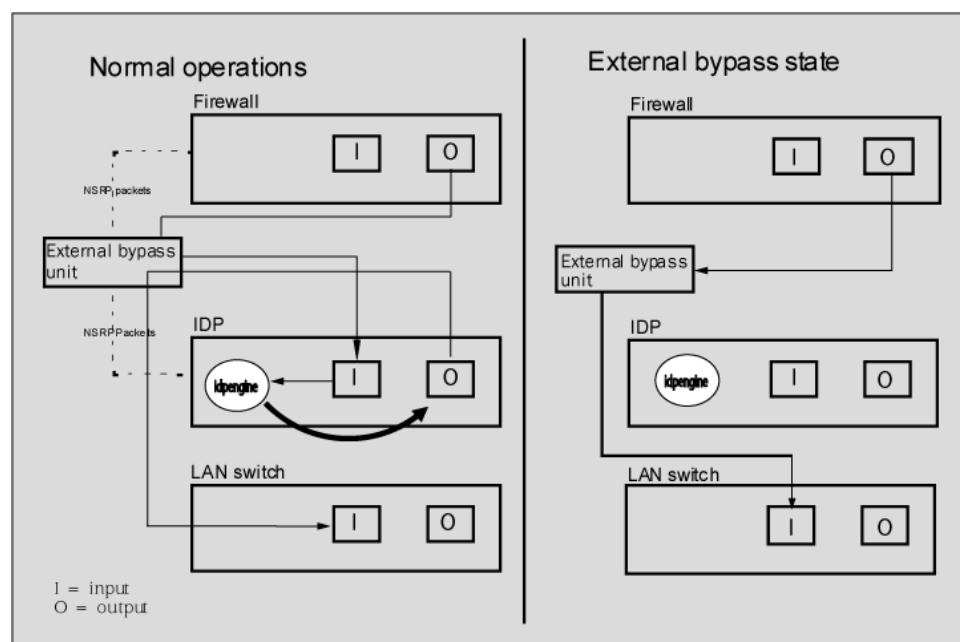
Normal operations

Firewall

I

O

NSRP packets

External bypass unit

NSRP Packets

IDP

idpengine

I

O

LAN switch

I

O

I = input
O = output

External bypass state

Firewall

I

O

External bypass unit

IDP

idpengine

I

O

LAN switch

I

O